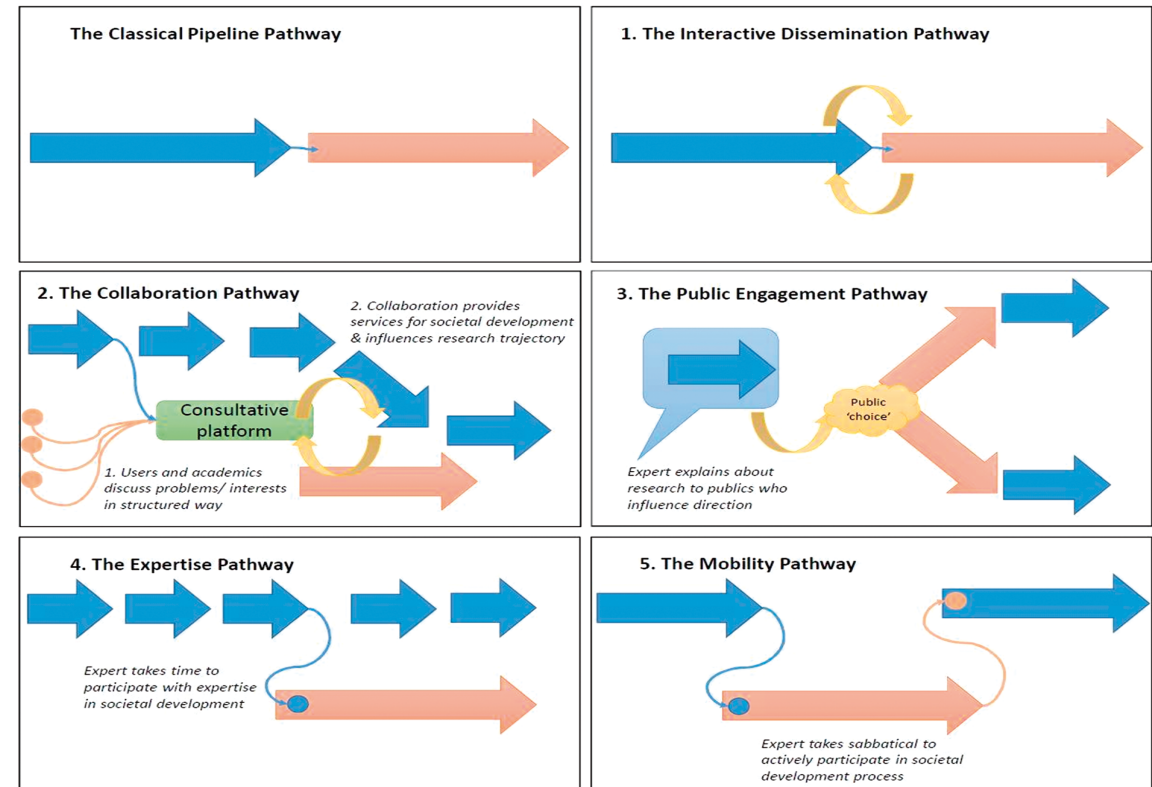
The Classical Pipeline Pathway

1. The Interactive Dissemination Pathway

2. The Collaboration Pathway

2. Collaboration provides services for societal development & influences research trajectory

Consultative platform

1. Users and academics discuss problems/ interests in structured way

3. The Public Engagement Pathway

Public 'choice'

Expert explains about research to publics who influence direction

4. The Expertise Pathway

Expert takes time to participate with expertise in societal development

5. The Mobility Pathway

Expert takes sabbatical to actively participate in societal development process